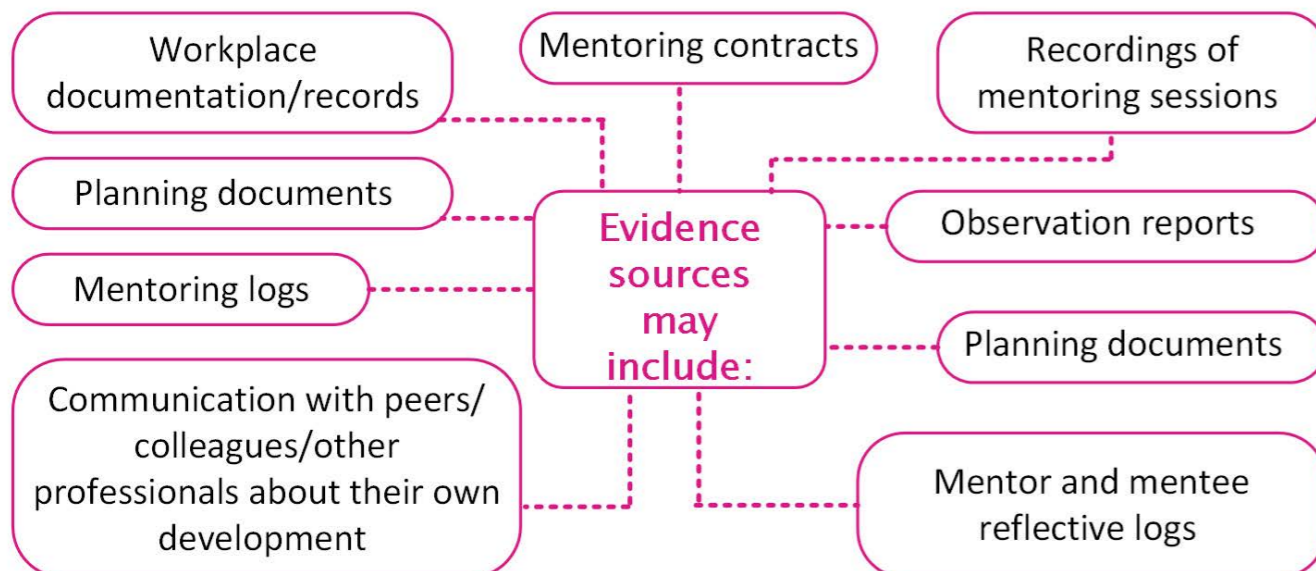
Workplace documentation/records

Mentoring contracts

Recordings of mentoring sessions

Planning documents

Evidence sources may include:

Observation reports

Mentoring logs

Planning documents

Communication with peers/ colleagues/other professionals about their own development

Mentor and mentee reflective logs